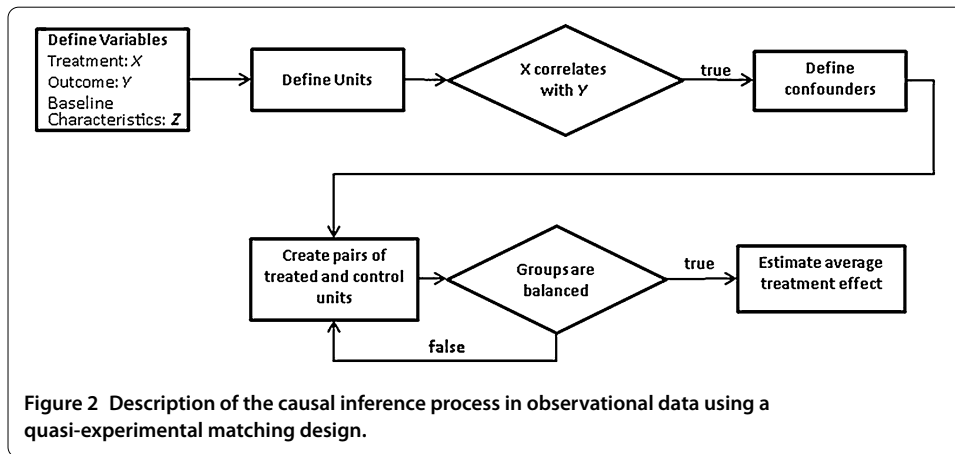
Define Variables
Treatment: $X$
Outcome: $Y$
Baseline Characteristics: $Z$

Define Units

X correlates with $Y$

true

Define confounders

Create pairs of treated and control units

Groups are balanced

true

Estimate average treatment effect

false

Figure 2 Description of the causal inference process in observational data using a quasi-experimental matching design.